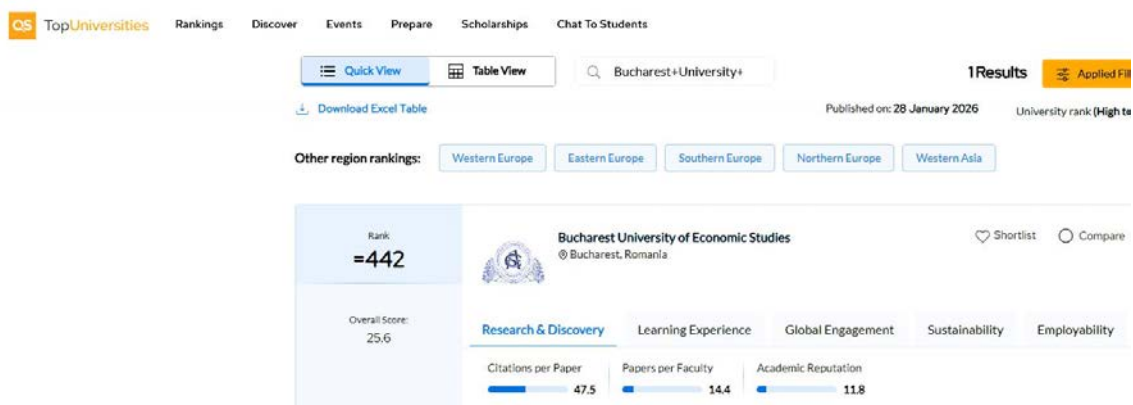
QS TopUniversities Rankings Discover Events Prepare Scholarships Chat To Students

Quick View Table View Bucharest+University+ 1Results Applied Fil

Download Excel Table Published on: 28 January 2026 University rank (High t

Other region rankings: Western Europe Eastern Europe Southern Europe Northern Europe Western Asia

Rank
=442

Bucharest University of Economic Studies
Bucharest, Romania

Shortlist Compare

Overall Score:
25.6

Research & Discovery Learning Experience Global Engagement Sustainability Employability

Citations per Paper 47.5
Papers per Faculty 14.4
Academic Reputation 11.8